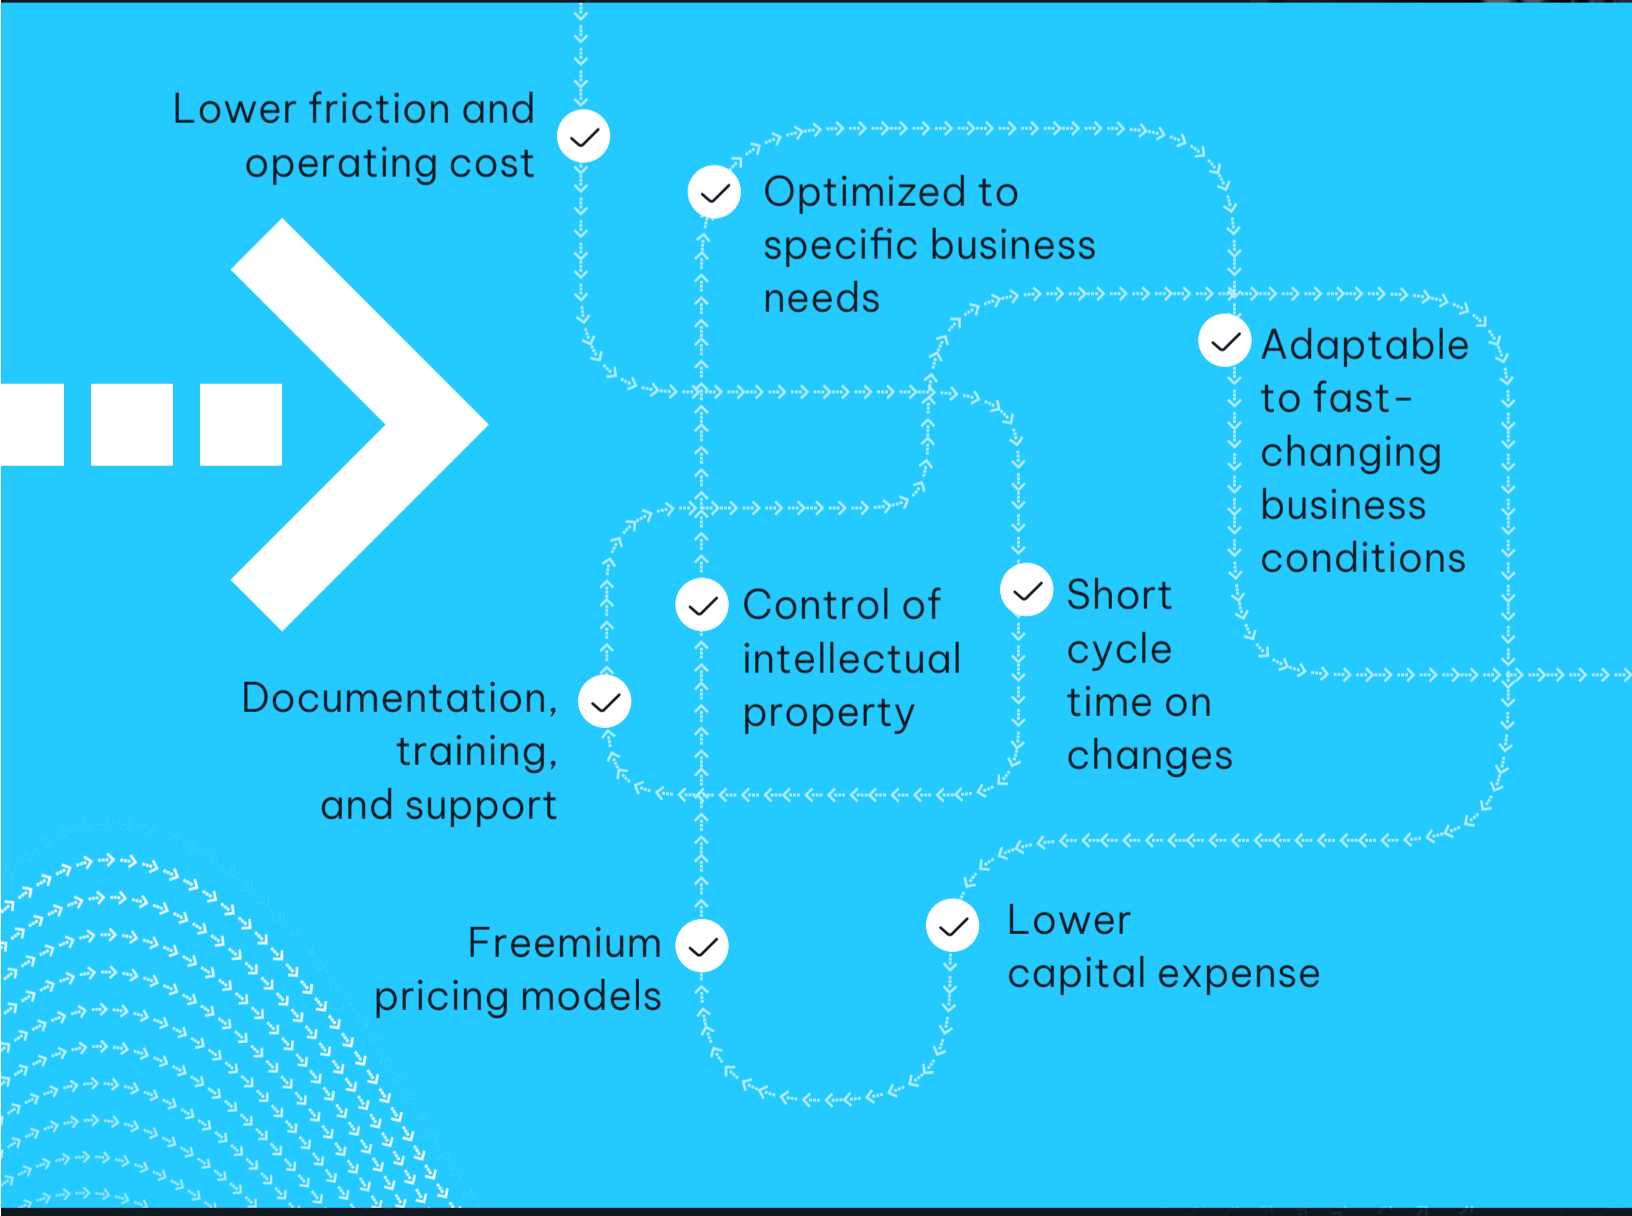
Lower friction and operating cost

Optimized to specific business needs

Adaptable to fast-changing business conditions

Control of intellectual property

Short cycle time on changes

Documentation, training, and support

Freemium pricing models

Lower capital expense